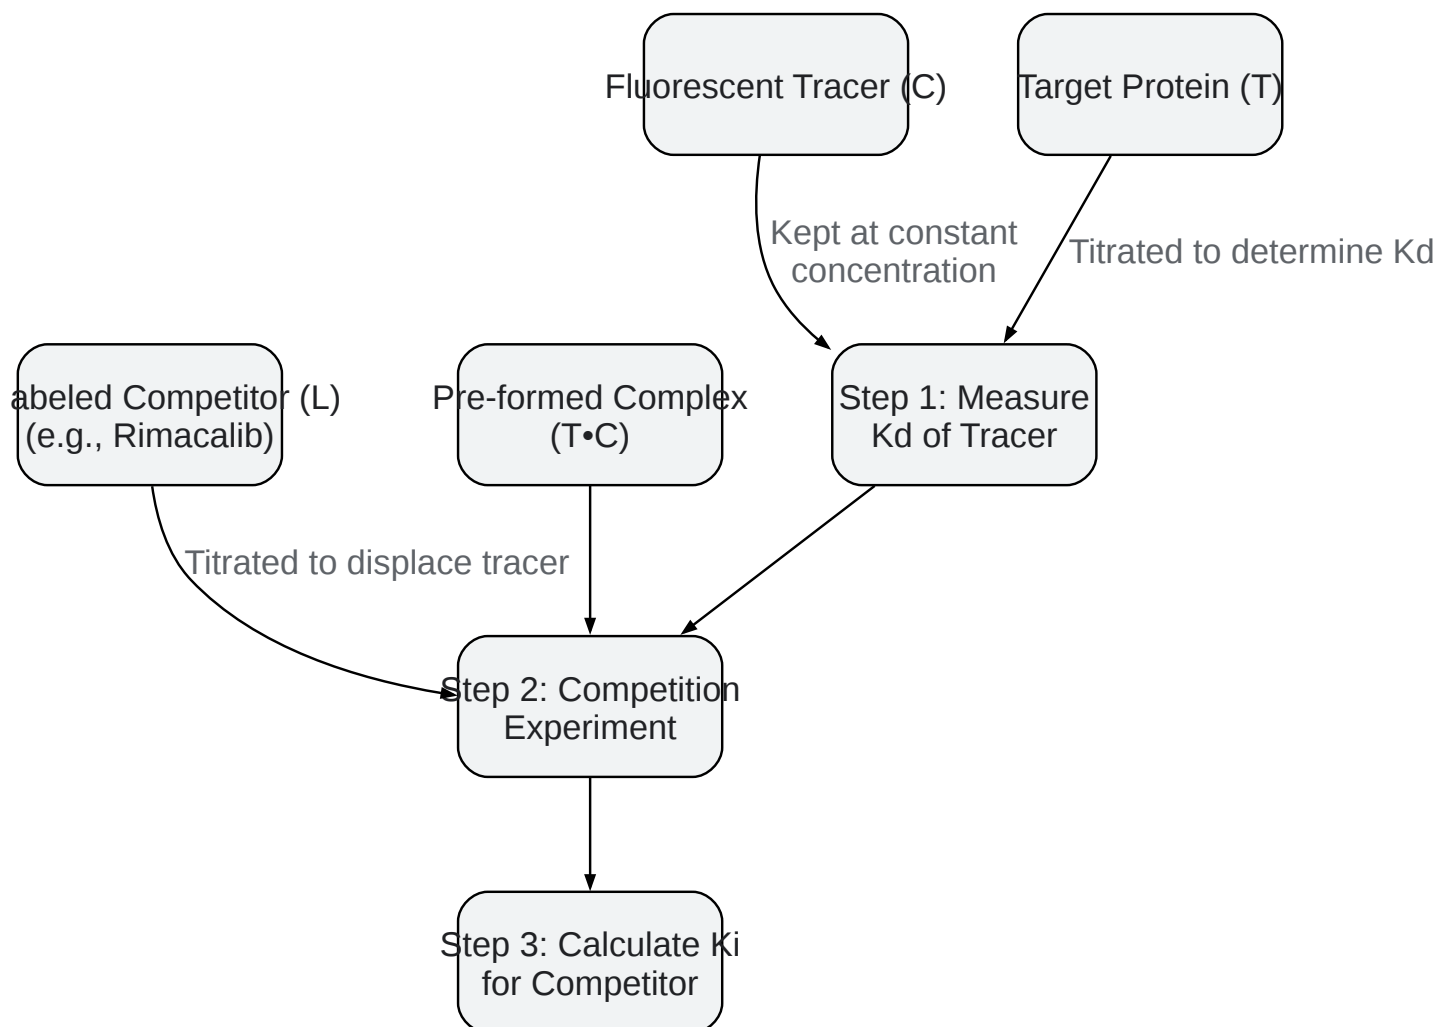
Fluorescent Tracer (C)

Target Protein (T)

Kept at constant concentration

Titrated to determine Kd

abeled Competitor (L) (e.g., Rimacalib)

Pre-formed Complex (T•C)

Step 1: Measure Kd of Tracer

Titrated to displace tracer

Step 2: Competition Experiment

Step 3: Calculate Ki for Competitor